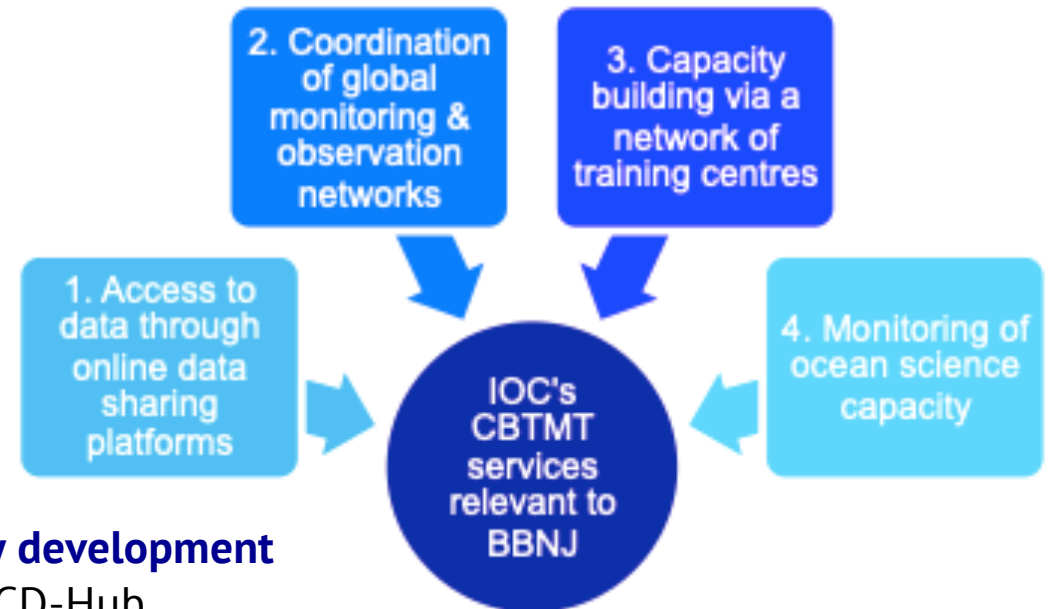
2. Coordination of global monitoring & observation networks

3. Capacity building via a network of training centres

1. Access to data through online data sharing platforms

4. Monitoring of ocean science capacity

IOC's CBTMT services relevant to BBNJ

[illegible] development
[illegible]CD-Hub